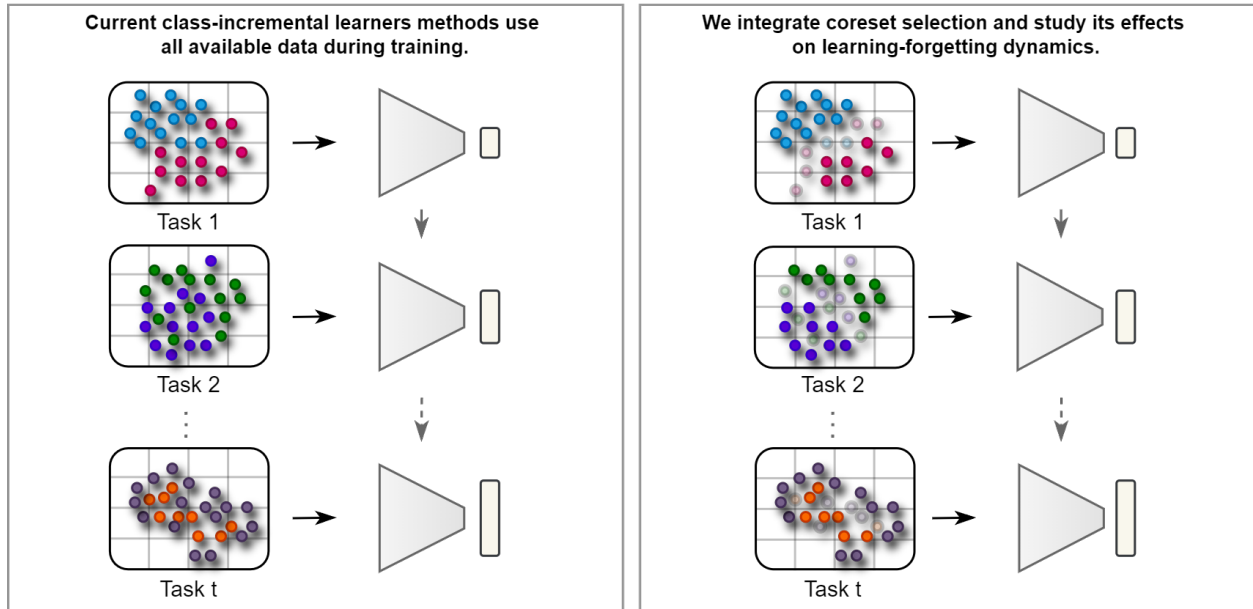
Current class-incremental learners methods use all available data during training.

Task 1

Task 2

⋮

Task t

We integrate coreset selection and study its effects on learning-forgetting dynamics.

Task 1

Task 2

⋮

Task t